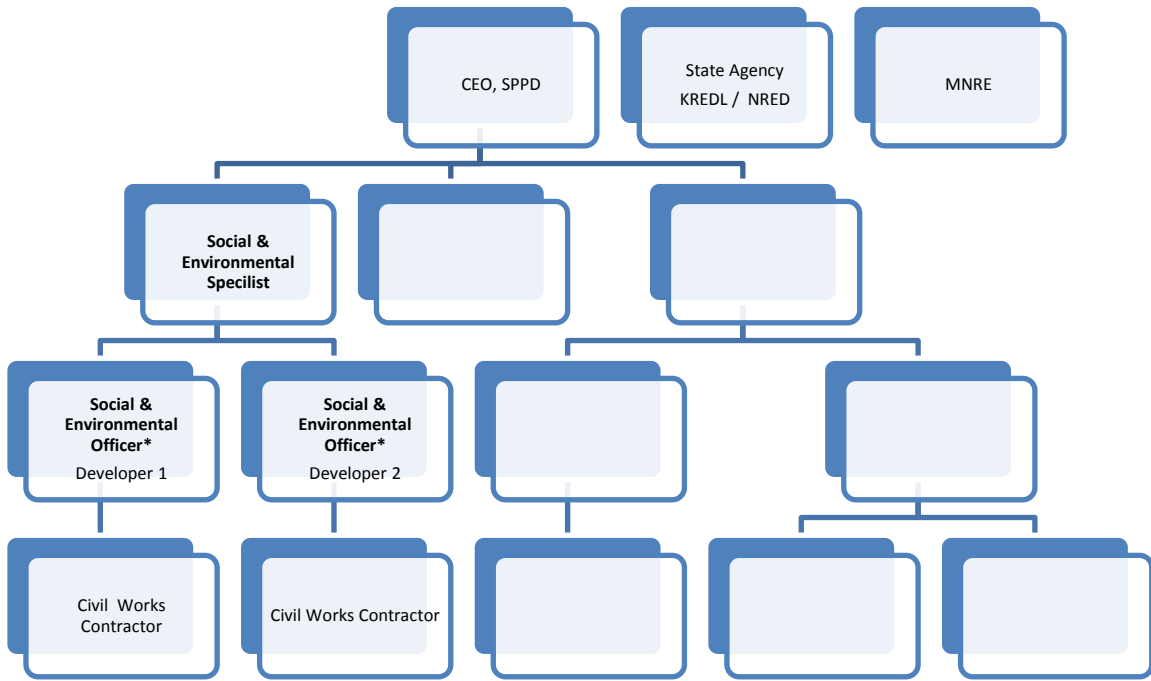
CEO, SPPD

State Agency
KREDL / NRED

MNRE

**Social & Environmental Specilist**

**Social & Environmental Officer***
Developer 1

**Social & Environmental Officer***
Developer 2

Civil Works Contractor

Civil Works Contractor